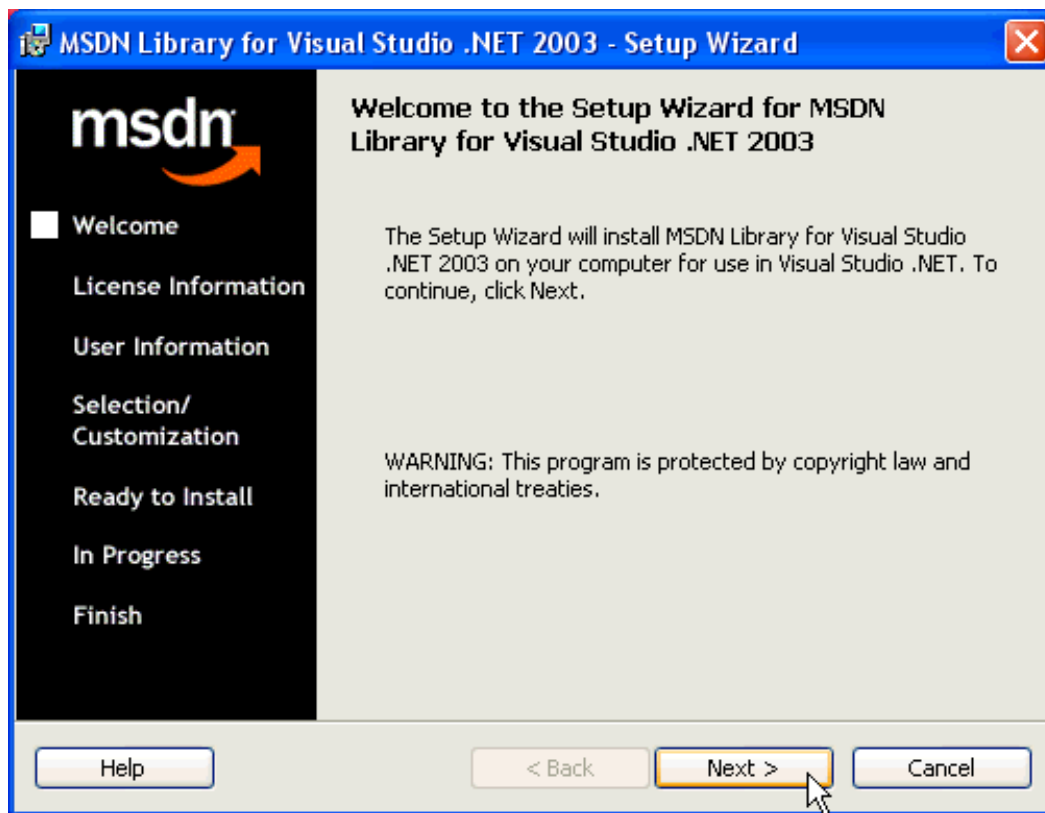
MSDN Library for Visual Studio .NET 2003 - Setup Wizard

msdn

Welcome

License Information

User Information

Selection/ Customization

Ready to Install

In Progress

Finish

Welcome to the Setup Wizard for MSDN Library for Visual Studio .NET 2003

The Setup Wizard will install MSDN Library for Visual Studio .NET 2003 on your computer for use in Visual Studio .NET. To continue, click Next.

WARNING: This program is protected by copyright law and international treaties.

Help

< Back

Next >

Cancel